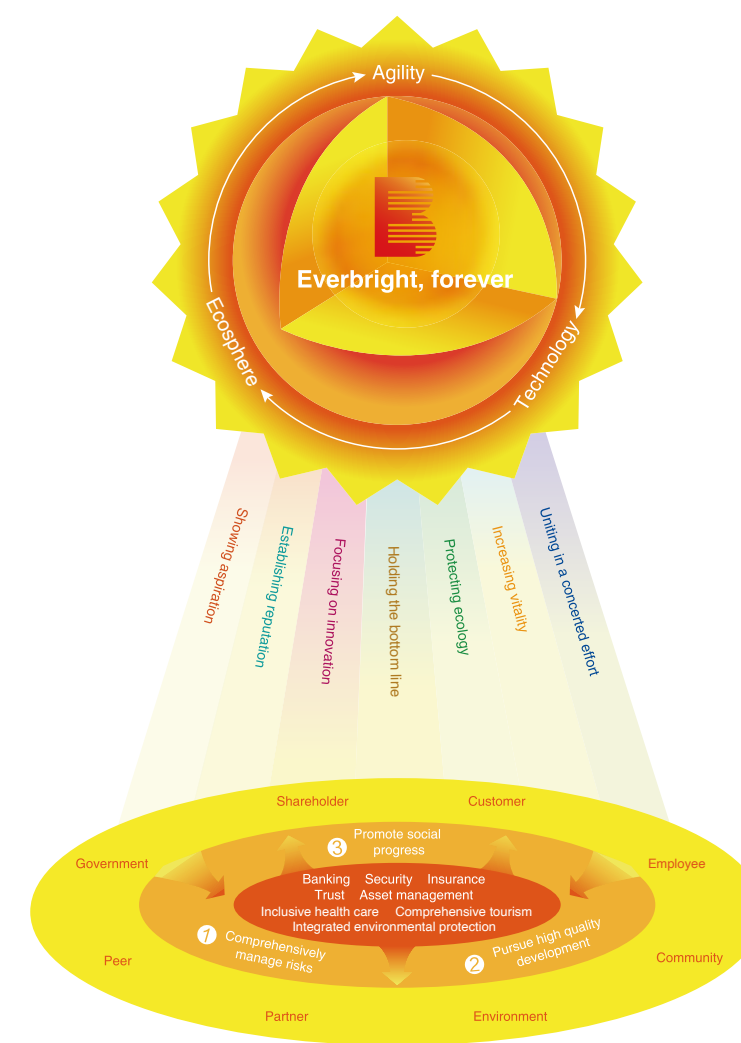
Agility

Everbright, forever

Ecosphere

Technology

Showing aspiration

Establishing reputation

Focusing on innovation

Holding the bottom line

Protecting ecology

Increasing vitality

Uniting in a concerted effort

Shareholder

Customer

Government

Employee

3 Promote social progress

Banking Security Insurance
Trust Asset management
Inclusive health care Comprehensive tourism
Integrated environmental protection

1 Comprehensively manage risks

2 Pursue high quality development

Peer

Community

Partner

Environment